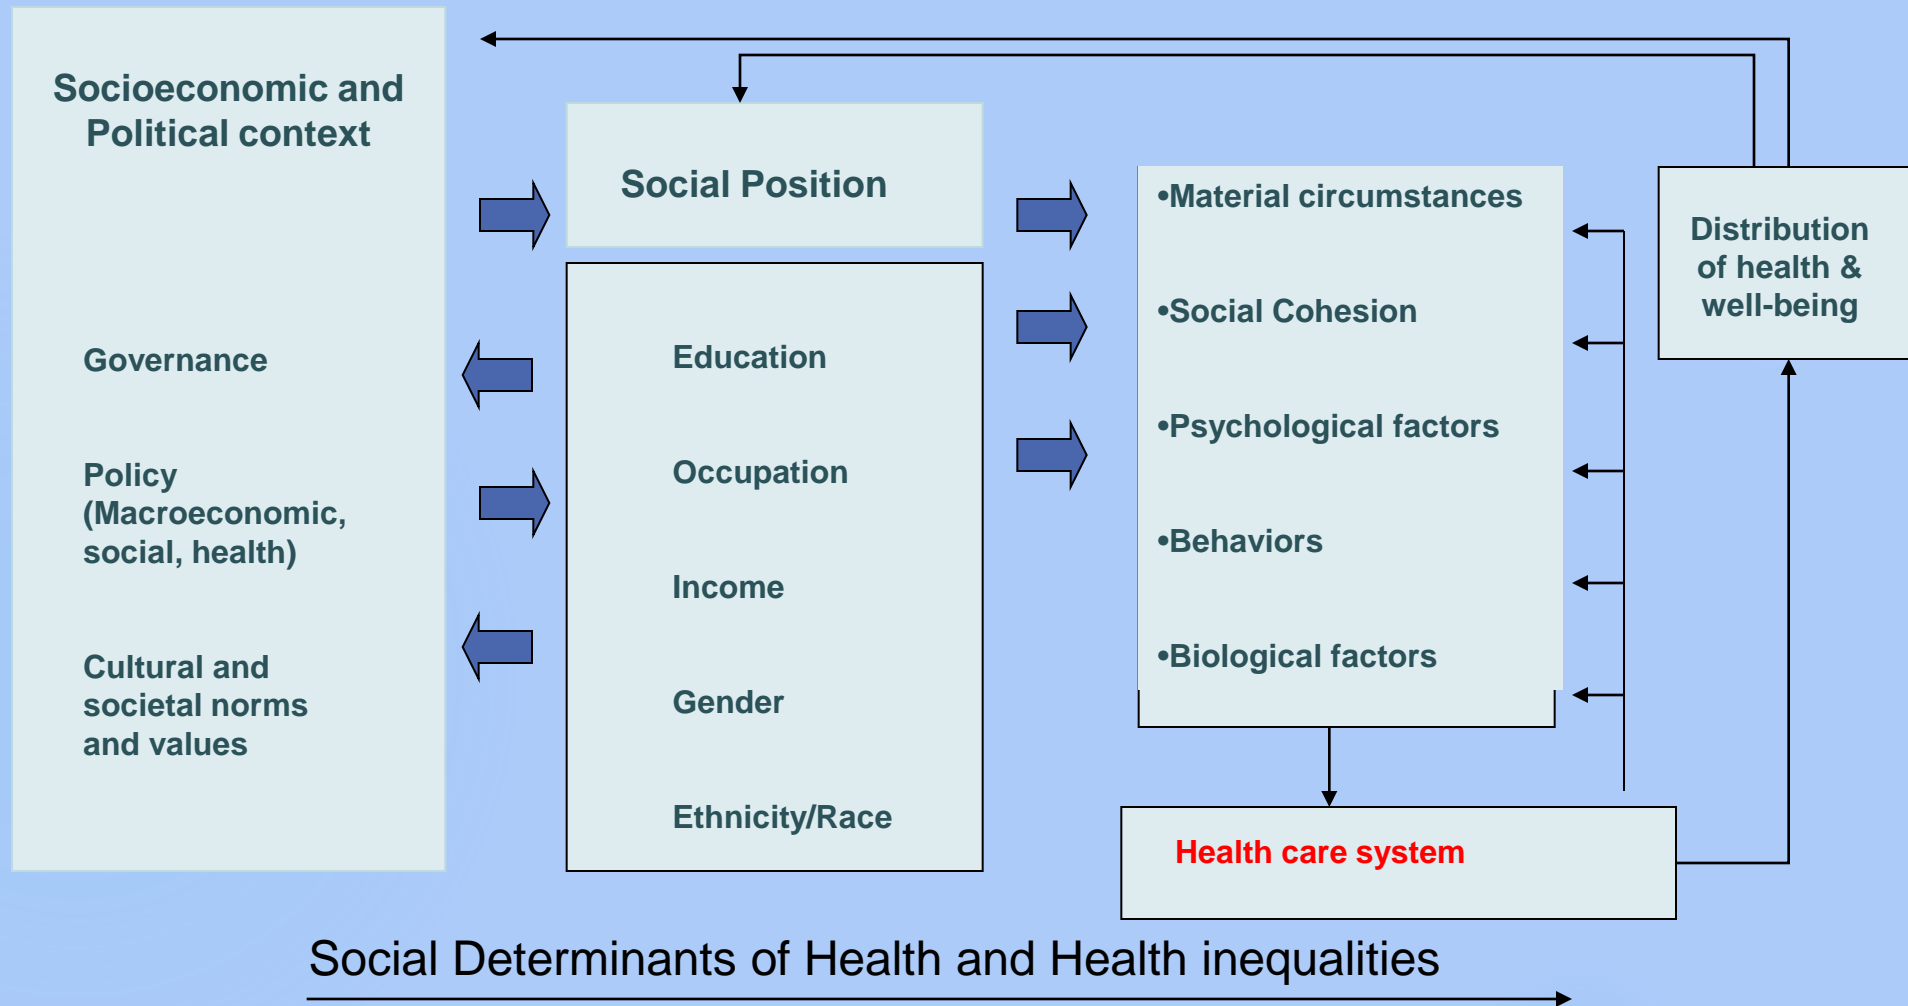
Socioeconomic and Political context

Governance

Policy (Macroeconomic, social, health)

Cultural and societal norms and values

Social Position

Education

Occupation

Income

Gender

Ethnicity/Race

•Material circumstances

•Social Cohesion

•Psychological factors

•Behaviors

•Biological factors

Distribution of health & well-being

Health care system

Social Determinants of Health and Health inequalities